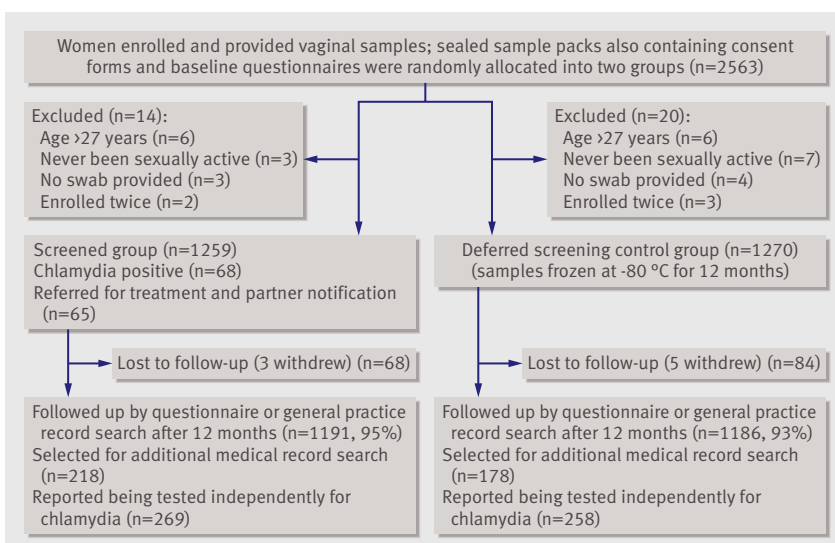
Women enrolled and provided vaginal samples; sealed sample packs also containing consent forms and baseline questionnaires were randomly allocated into two groups (n=2563)

Excluded (n=14):
Age ›27 years (n=6)
Never been sexually active (n=3)
No swab provided (n=3)
Enrolled twice (n=2)

Excluded (n=20):
Age ›27 years (n=6)
Never been sexually active (n=7)
No swab provided (n=4)
Enrolled twice (n=3)

Screened group (n=1259)
Chlamydia positive (n=68)
Referred for treatment and partner notification (n=65)

Deferred screening control group (n=1270)
(samples frozen at -80 ºC for 12 months)

Lost to follow-up (3 withdrew) (n=68)

Lost to follow-up (5 withdrew) (n=84)

Followed up by questionnaire or general practice record search after 12 months (n=1191, 95%)
Selected for additional medical record search (n=218)
Reported being tested independently for chlamydia (n=269)

Followed up by questionnaire or general practice record search after 12 months (n=1186, 93%)
Selected for additional medical record search (n=178)
Reported being tested independently for chlamydia (n=258)